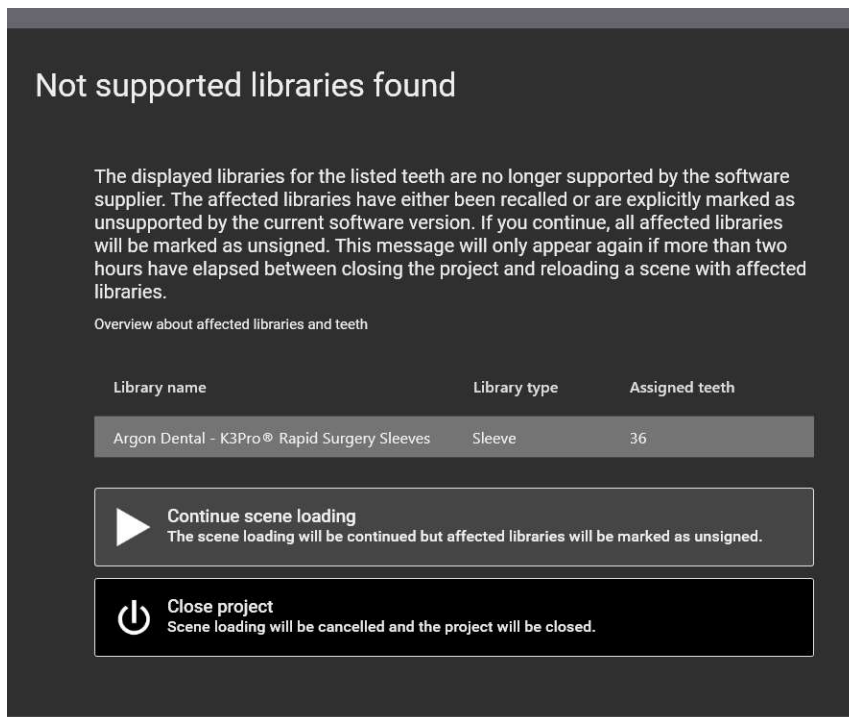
Not supported libraries found

The displayed libraries for the listed teeth are no longer supported by the software supplier. The affected libraries have either been recalled or are explicitly marked as unsupported by the current software version. If you continue, all affected libraries will be marked as unsigned. This message will only appear again if more than two hours have elapsed between closing the project and reloading a scene with affected libraries.

Overview about affected libraries and teeth

| Library name | Library type | Assigned teeth |
|---|---|---|
| Argon Dental - K3Pro® Rapid Surgery Sleeves | Sleeve | 36 |

Continue scene loading
The scene loading will be continued but affected libraries will be marked as unsigned.

Close project
Scene loading will be cancelled and the project will be closed.